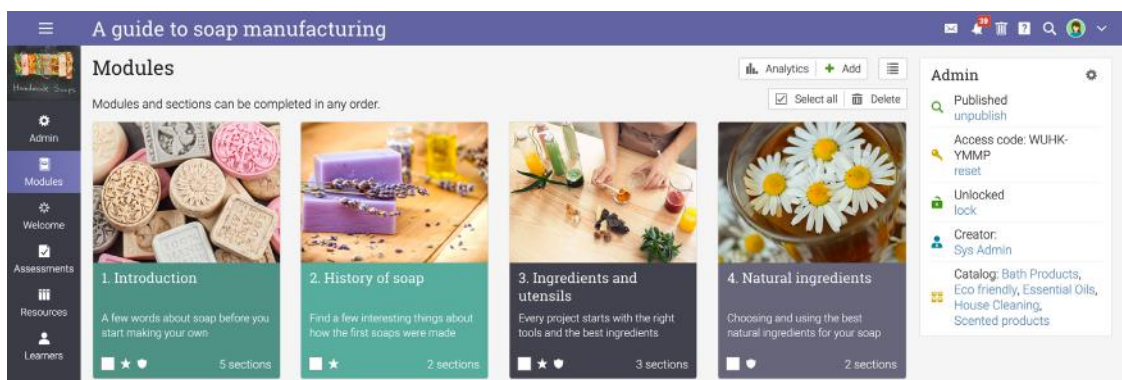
A guide to soap manufacturing

39

Handmade Soaps

Admin

Modules

Welcome

Assessments

Resources

Learners

Modules

Analytics

+ Add

Modules and sections can be completed in any order.

Select all

Delete

1. Introduction

A few words about soap before you start making your own

5 sections

2. History of soap

Find a few interesting things about how the first soaps were made

2 sections

3. Ingredients and utensils

Every project starts with the right tools and the best ingredients

3 sections

4. Natural ingredients

Choosing and using the best natural ingredients for your soap

2 sections

Admin

Published
unpublish

Access code: WUHK-YMMP
reset

Unlocked
lock

Creator:
Sys Admin

Catalog: Bath Products, Eco friendly, Essential Oils, House Cleaning, Scented products